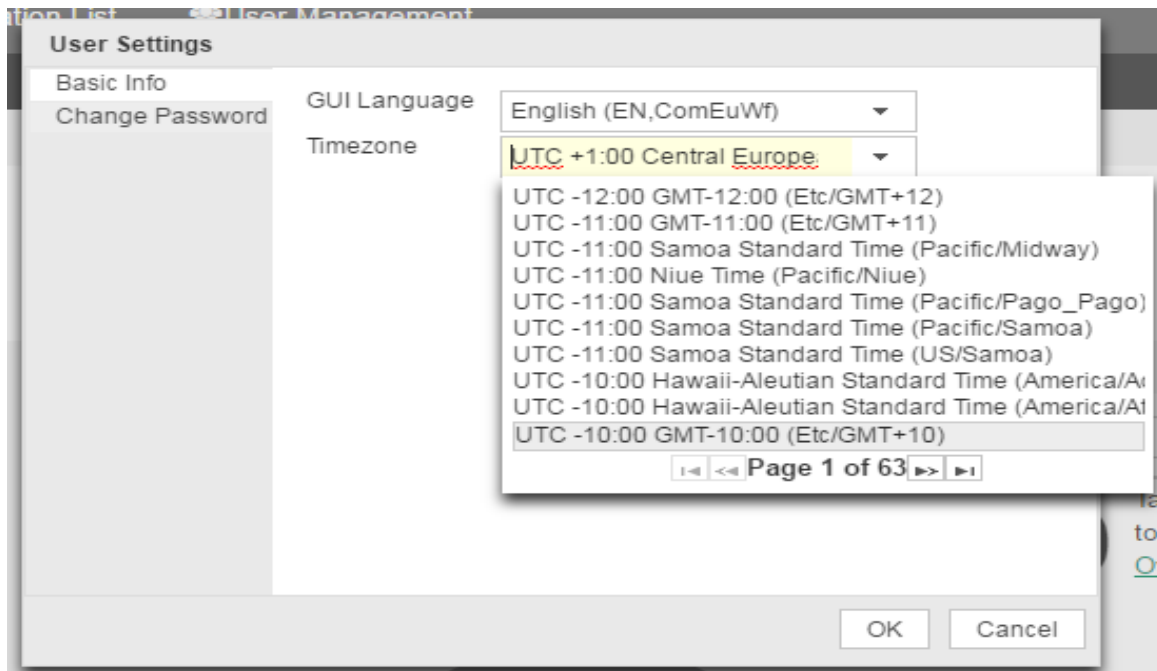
ation List User Management

User Settings

Basic Info
Change Password

GUI Language English (EN,ComEuWf)
Timezone UTC +1:00 Central Europe

UTC -12:00 GMT-12:00 (Etc/GMT+12)
UTC -11:00 GMT-11:00 (Etc/GMT+11)
UTC -11:00 Samoa Standard Time (Pacific/Midway)
UTC -11:00 Niue Time (Pacific/Niue)
UTC -11:00 Samoa Standard Time (Pacific/Pago_Pago)
UTC -11:00 Samoa Standard Time (Pacific/Samoa)
UTC -11:00 Samoa Standard Time (US/Samoa)
UTC -10:00 Hawaii-Aleutian Standard Time (America/Ad
UTC -10:00 Hawaii-Aleutian Standard Time (America/At
UTC -10:00 GMT-10:00 (Etc/GMT+10)

Page 1 of 63

Ta
to
O

OK Cancel